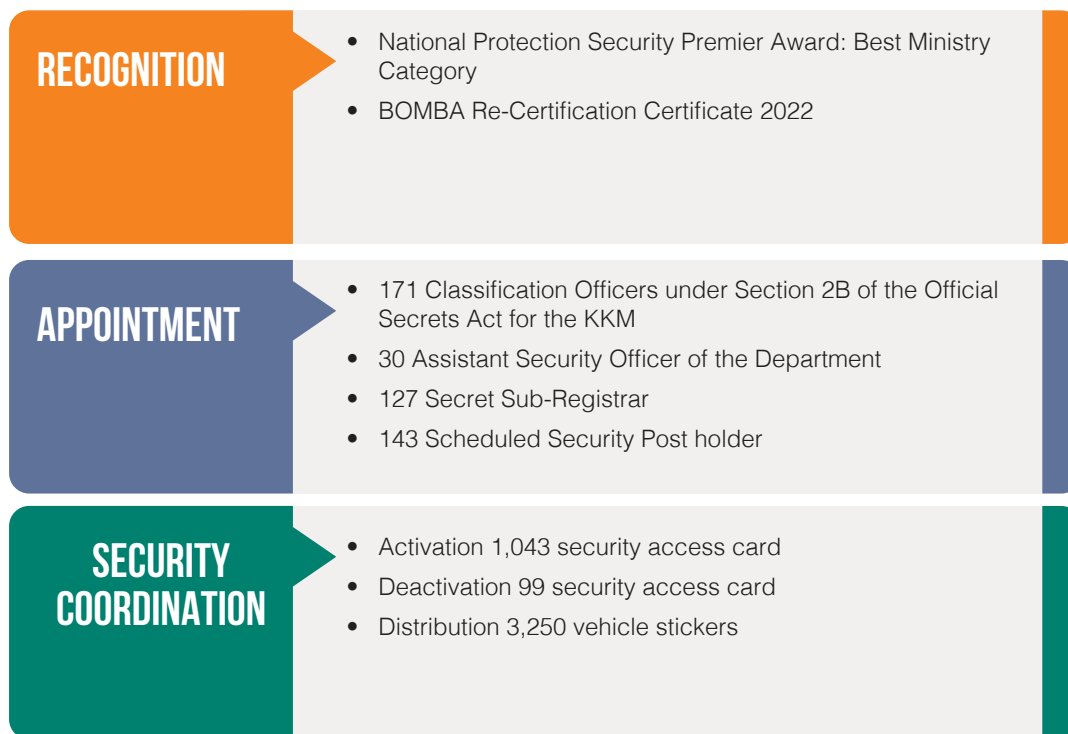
RECOGNITION

- National Protection Security Premier Award: Best Ministry Category
- BOMBA Re-Certification Certificate 2022

APPOINTMENT

- 171 Classification Officers under Section 2B of the Official Secrets Act for the KKM
- 30 Assistant Security Officer of the Department
- 127 Secret Sub-Registrar
- 143 Scheduled Security Post holder

SECURITY COORDINATION

- Activation 1,043 security access card
- Deactivation 99 security access card
- Distribution 3,250 vehicle stickers